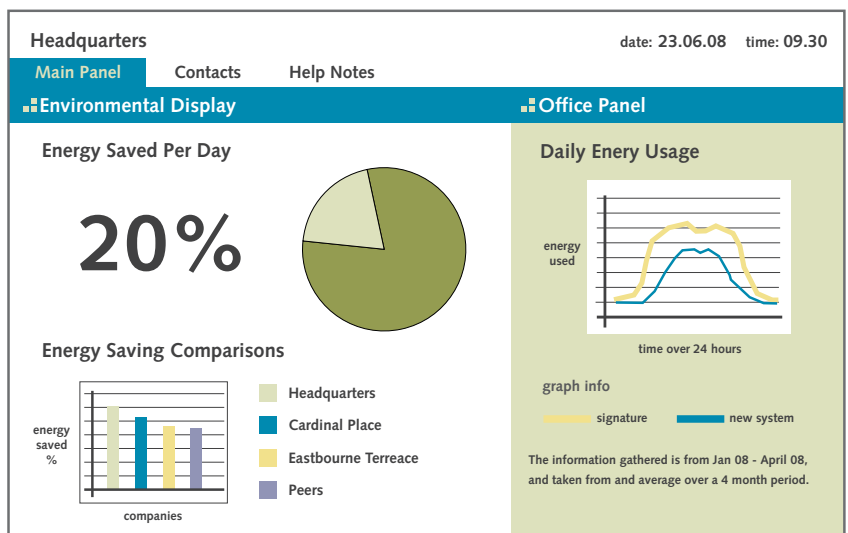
Headquarters

date: 23.06.08 time: 09.30

Main Panel Contacts Help Notes

Environmental Display

Energy Saved Per Day

20%

Energy Saving Comparisons

energy saved %

companies

Headquarters

Cardinal Place

Eastbourne Terreace

Peers

Office Panel

Daily Enery Usage

energy used

time over 24 hours

graph info

signature

new system

The information gathered is from Jan 08 - April 08, and taken from and average over a 4 month period.